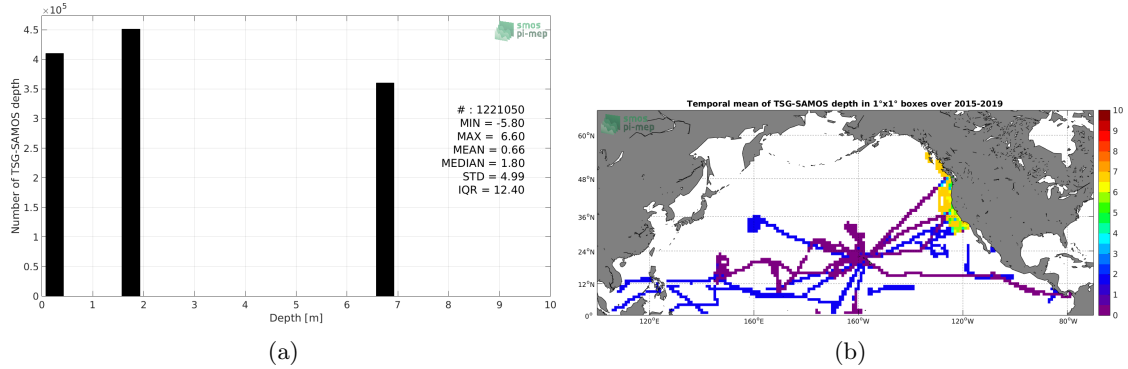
$\times 10^5$

smos pi-mep

4.5
4
3.5
3
2.5
2
1.5
1
0.5
0

Number of TSG-SAMOS depth

# : 1221050
MIN = -5.80
MAX = 6.60
MEAN = 0.66
MEDIAN = 1.80
STD = 4.99
IQR = 12.40

0 1 2 3 4 5 6 7 8 9 10
Depth [m]

(a)

Temporal mean of TSG-SAMOS depth in 1°x1° boxes over 2015-2019

smos pi-mep

60°N
48°N
36°N
24°N
12°N
0°

120°E 160°E 160°W 120°W 80°W

10
9
8
7
6
5
4
3
2
1
0

(b)